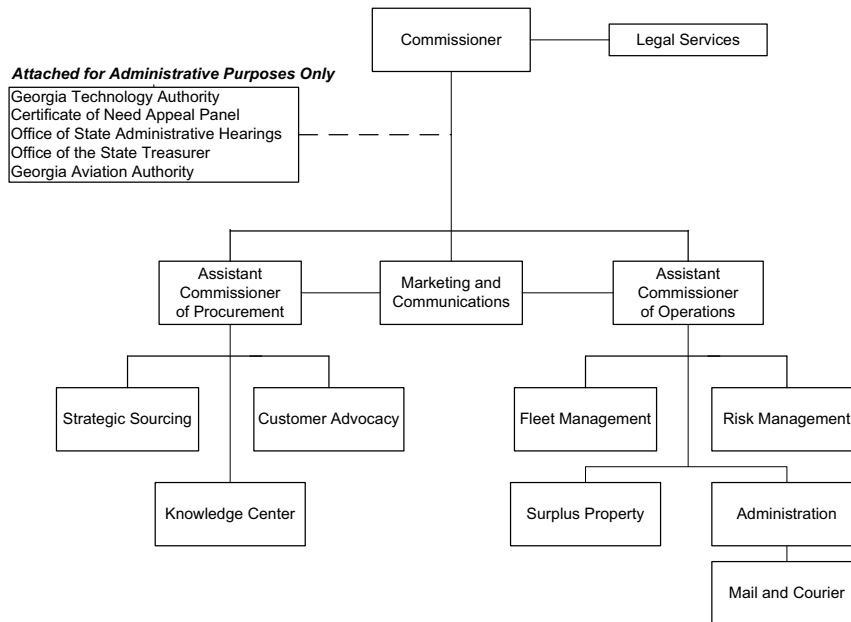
Commissioner

Legal Services

*Attached for Administrative Purposes Only*

Georgia Technology Authority
Certificate of Need Appeal Panel
Office of State Administrative Hearings
Office of the State Treasurer
Georgia Aviation Authority

Assistant Commissioner of Procurement

Marketing and Communications

Assistant Commissioner of Operations

Strategic Sourcing

Customer Advocacy

Knowledge Center

Fleet Management

Risk Management

Surplus Property

Administration

Mail and Courier